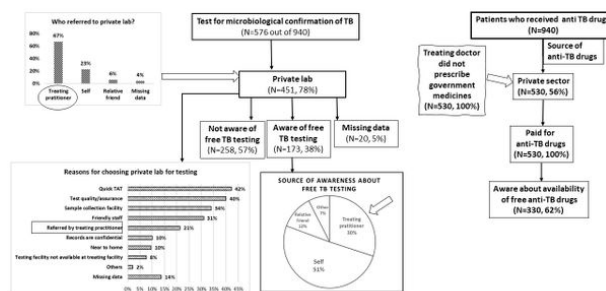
Who referred to private lab?

| | |
|---|---|
| Treating practitioner | 67% |
| Self | 23% |
| Relative friend | 6% |
| Missing data | 4% |

80%
60%
40%
20%
0%

Test for microbiological confirmation of TB
(N=576 out of 940)

Private lab
(N=451, 78%)

Not aware of free TB testing
(N=258, 57%)

Aware of free TB testing
(N=173, 38%)

Missing data
(N=20, 5%)

Reasons for choosing private lab for testing

| | |
|---|---|
| Quick TAT | 42% |
| Test quality/assurance | 40% |
| Sample collection facility | 34% |
| Friendly staff | 31% |
| Referred by treating practitioner | 22% |
| Records are confidential | 10% |
| Near to home | 10% |
| Testing facility not available at treating facility | 6% |
| Others | 2% |
| Missing data | 14% |

0% 5% 10% 15% 20% 25% 30% 35% 40% 45%

SOURCE OF AWARENESS ABOUT FREE TB TESTING

Treating practitioner 30%
Relative friend 12%
Other 7%
Self 51%

Patients who received anti TB drugs
(N=940)

Source of anti-TB drugs

Treating doctor did not prescribe government medicines
(N=530, 100%)

Private sector
(N=530, 56%)

Paid for anti-TB drugs
(N=530, 100%)

Aware about availability of free anti-TB drugs
(N=330, 62%)